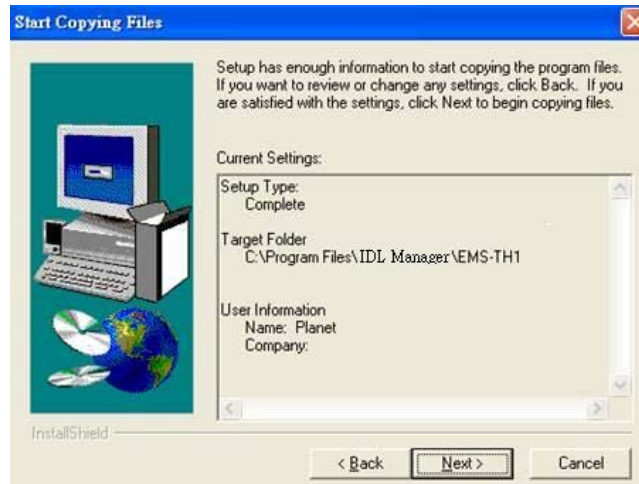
Start Copying Files

Setup has enough information to start copying the program files. If you want to review or change any settings, click Back. If you are satisfied with the settings, click Next to begin copying files.

Current Settings:

Setup Type:
Complete

Target Folder
C:\Program Files\IDL Manager\EMS-TH1

User Information
Name: Planet
Company:

InstallShield

< Back

Next >

Cancel